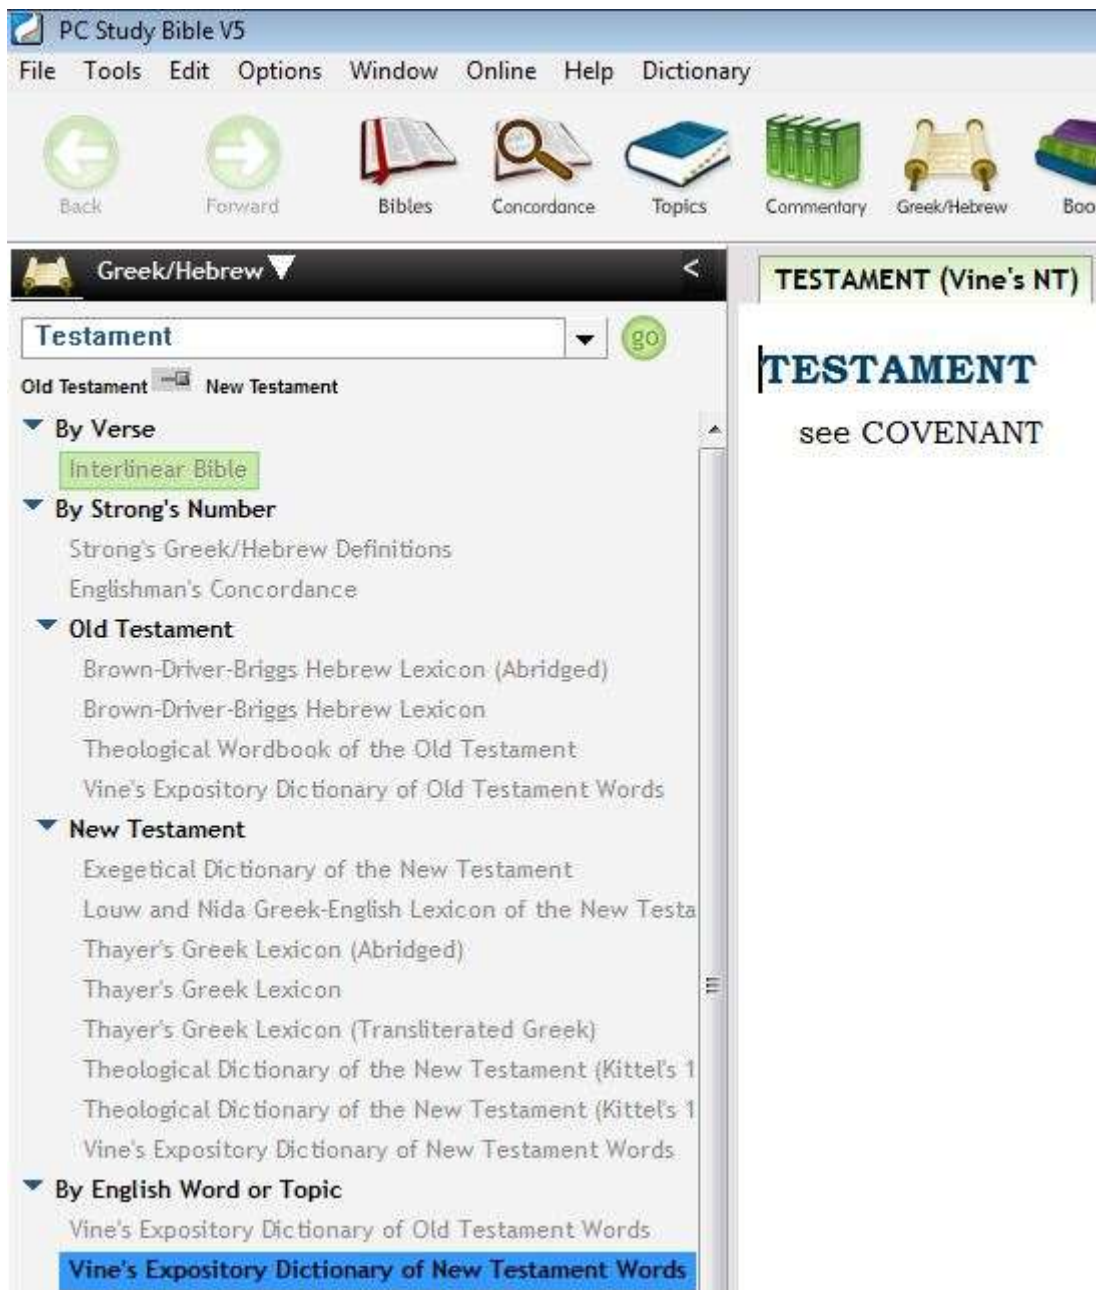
PC Study Bible V5

File Tools Edit Options Window Online Help Dictionary

Back Forward Bibles Concordance Topics Commentary Greek/Hebrew Boo

Greek/Hebrew

<

Testament

go

Old Testament New Testament

By Verse

Interlinear Bible

By Strong's Number

Strong's Greek/Hebrew Definitions

Englishman's Concordance

Old Testament

Brown-Driver-Briggs Hebrew Lexicon (Abridged)

Brown-Driver-Briggs Hebrew Lexicon

Theological Wordbook of the Old Testament

Vine's Expository Dictionary of Old Testament Words

New Testament

Exegetical Dictionary of the New Testament

Louw and Nida Greek-English Lexicon of the New Testa

Thayer's Greek Lexicon (Abridged)

Thayer's Greek Lexicon

Thayer's Greek Lexicon (Transliterated Greek)

Theological Dictionary of the New Testament (Kittel's 1

Theological Dictionary of the New Testament (Kittel's 1

Vine's Expository Dictionary of New Testament Words

By English Word or Topic

Vine's Expository Dictionary of Old Testament Words

Vine's Expository Dictionary of New Testament Words

TESTAMENT (Vine's NT)

TESTAMENT

see COVENANT